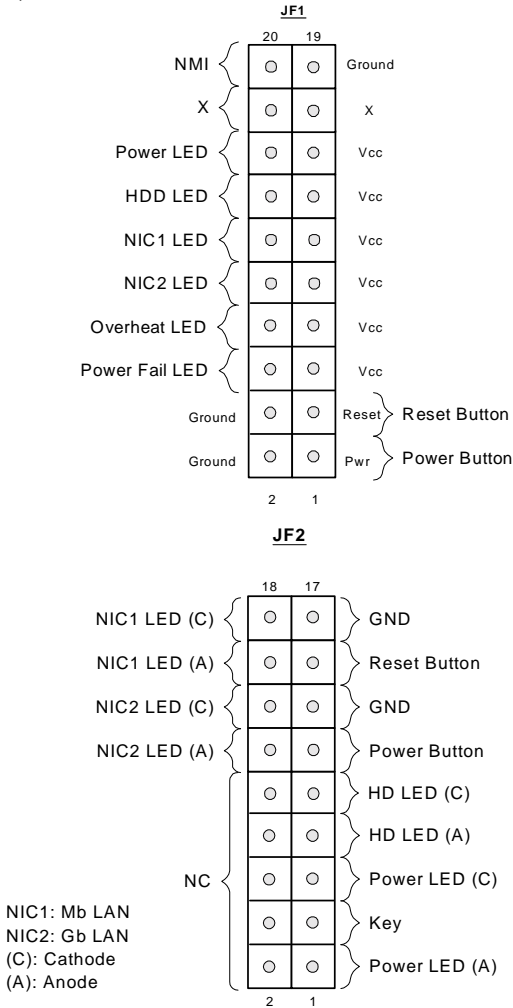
JF1

20 19

NMI Ground

X X

Power LED Vcc

HDD LED Vcc

NIC1 LED Vcc

NIC2 LED Vcc

Overheat LED Vcc

Power Fail LED Vcc

Ground Reset Reset Button

Ground Pwr Power Button

2 1

JF2

18 17

NIC1 LED (C) GND

NIC1 LED (A) Reset Button

NIC2 LED (C) GND

NIC2 LED (A) Power Button

HD LED (C)

HD LED (A)

NC Power LED (C)

Key

Power LED (A)

2 1

NIC1: Mb LAN
NIC2: Gb LAN
(C): Cathode
(A): Anode